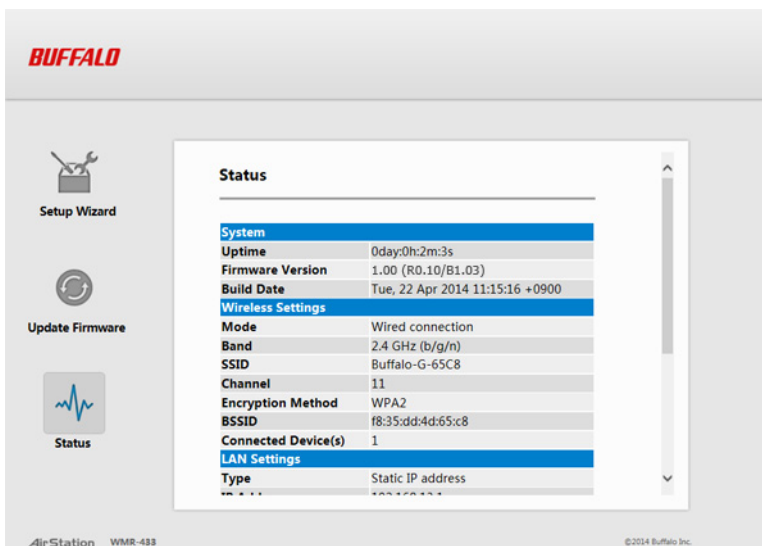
BUFFALO

Setup Wizard

Update Firmware

Status

Status

| System | |
|---|---|
| Uptime | 0day:0h:2m:3s |
| Firmware Version | 1.00 (R0.10/B1.03) |
| Build Date | Tue, 22 Apr 2014 11:15:16 +0900 |
| Wireless Settings | |
| Mode | Wired connection |
| Band | 2.4 GHz (b/g/n) |
| SSID | Buffalo-G-65C8 |
| Channel | 11 |
| Encryption Method | WPA2 |
| BSSID | f8:35:dd:4d:65:c8 |
| Connected Device(s) | 1 |
| LAN Settings | |
| Type | Static IP address |
| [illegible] | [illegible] |

AirStation WMR-433

©2014 Buffalo Inc.